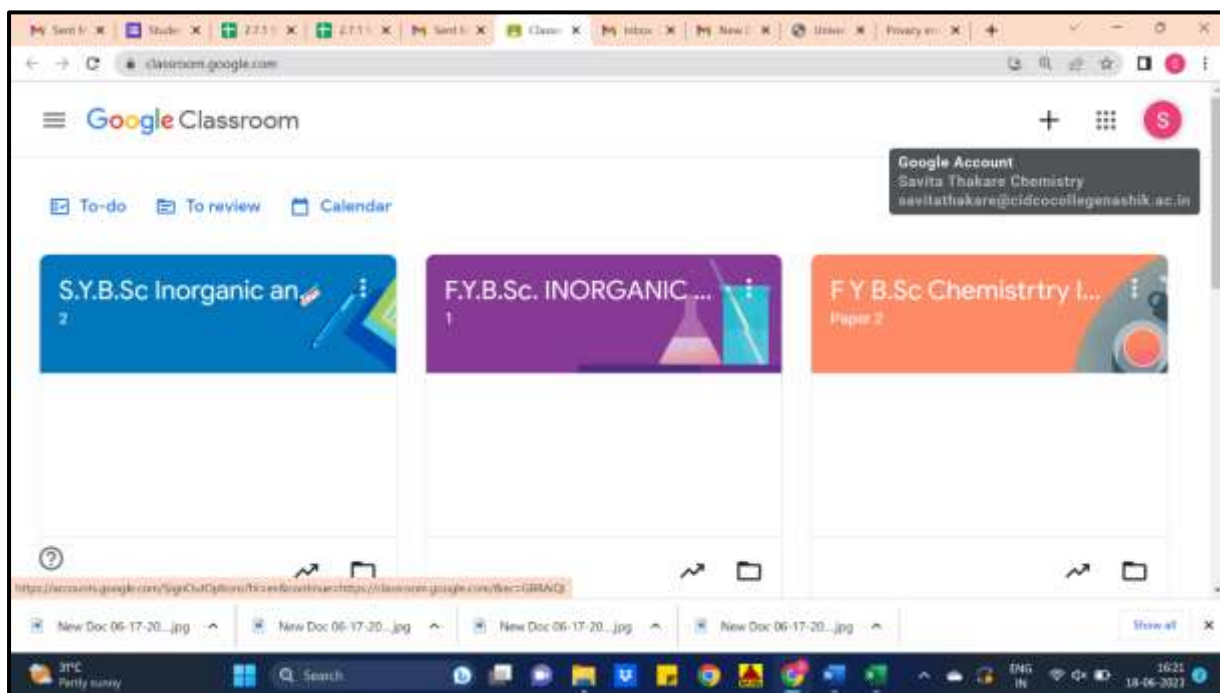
Sent It | Stude | 2.7.1 | 2.7.1 | Sent It | Classr | Inbox | New | Unive | Privacy | +

classroom.google.com

Google Classroom

Google Account
Savita Thakare Chemistry
savitathakare@cidcocollegenashik.ac.in

To-do  To review  Calendar

S.Y.B.Sc Inorganic an...
2

F.Y.B.Sc. INORGANIC ...
1

F Y B.Sc Chemistrtry I...
Paper 2

https://accounts.google.com/SignOutOptions?hl=en&continue=https://classroom.google.com/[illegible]

New Doc 06-17-20...jpg  New Doc 06-17-20...jpg  New Doc 06-17-20...jpg  New Doc 06-17-20...jpg  Show all

31°C
Partly sunny

Search

ENG IN

16:21
18-06-2023